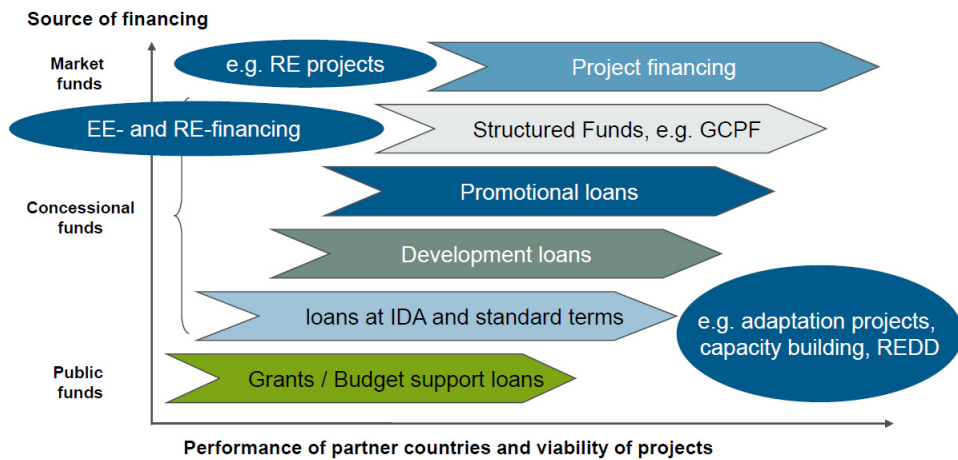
Source of financing

Market funds

Concessional funds

Public funds

e.g. RE projects

Project financing

EE- and RE-financing

Structured Funds, e.g. GCPF

Promotional loans

Development loans

loans at IDA and standard terms

e.g. adaptation projects, capacity building, REDD

Grants / Budget support loans

Performance of partner countries and viability of projects